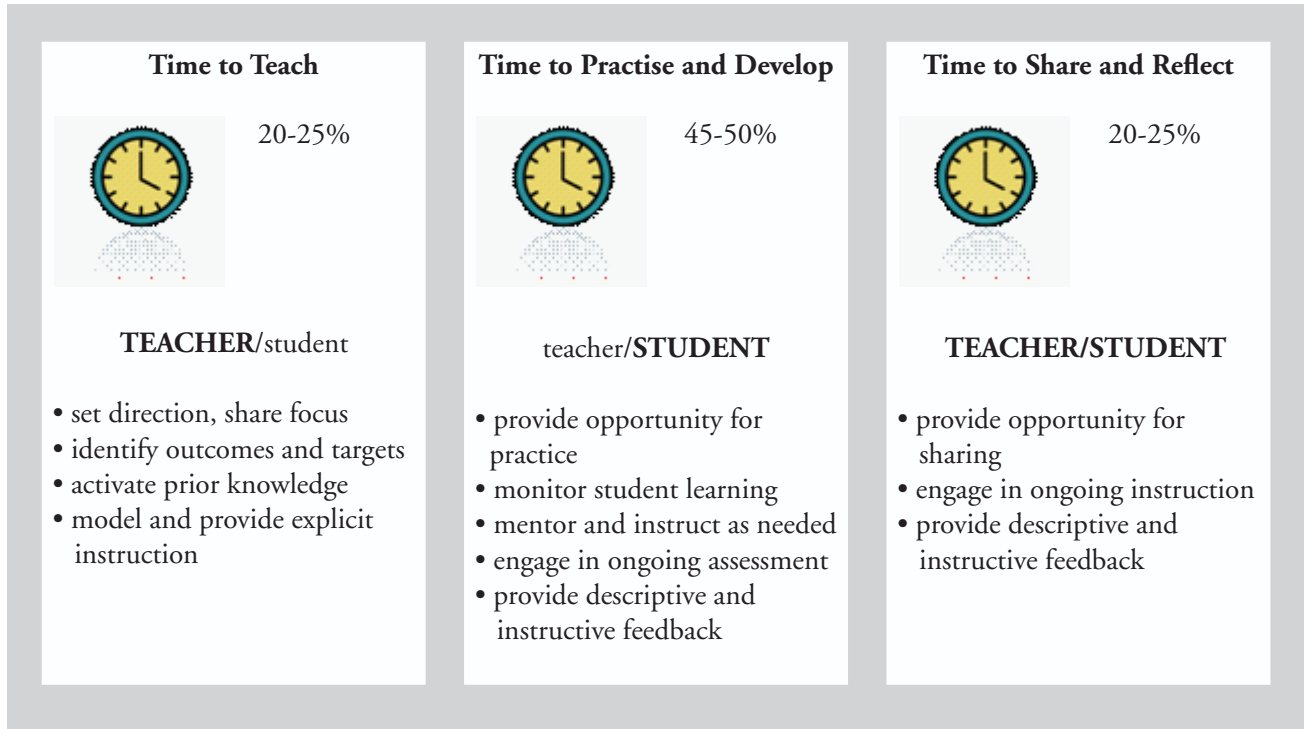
**Time to Teach**

20-25%

**TEACHER**/student

- set direction, share focus
- identify outcomes and targets
- activate prior knowledge
- model and provide explicit instruction

**Time to Practise and Develop**

45-50%

teacher/**STUDENT**

- provide opportunity for practice
- monitor student learning
- mentor and instruct as needed
- engage in ongoing assessment
- provide descriptive and instructive feedback

**Time to Share and Reflect**

20-25%

**TEACHER/STUDENT**

- provide opportunity for sharing
- engage in ongoing instruction
- provide descriptive and instructive feedback